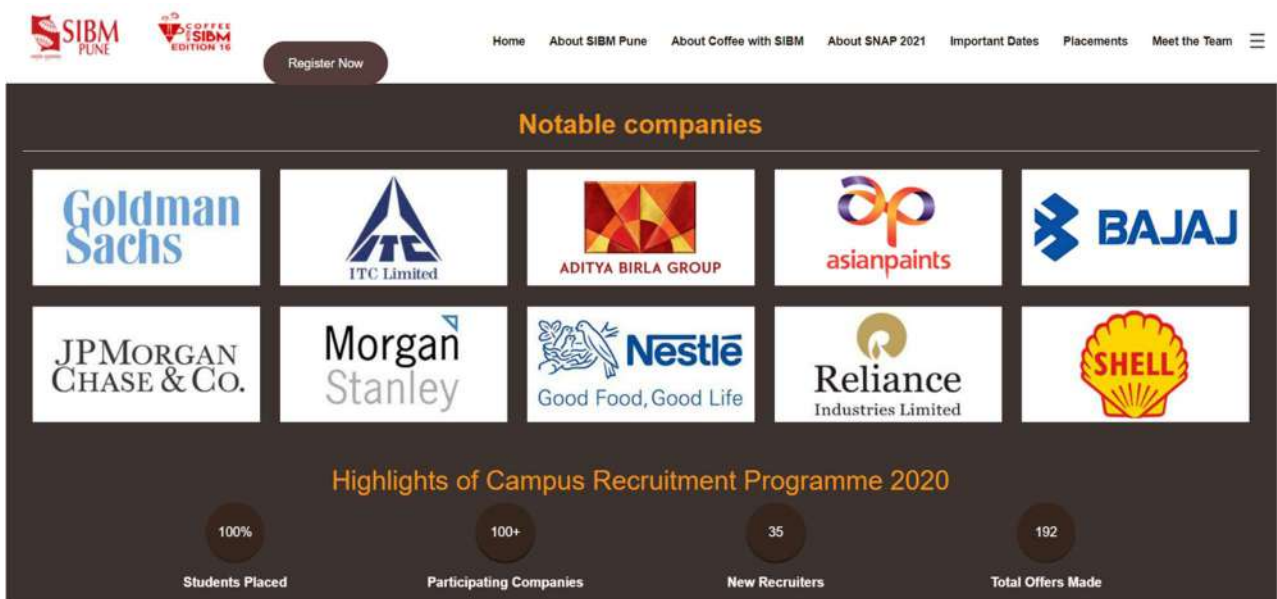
SIBM PUNE

COFFEE with SIBM EDITION 16

Register Now

Home About SIBM Pune About Coffee with SIBM About SNAP 2021 Important Dates Placements Meet the Team

Notable companies

Goldman Sachs

ITC Limited

ADITYA BIRLA GROUP

asianpaints

BAJAJ

JPMORGAN CHASE & CO.

Morgan Stanley

Nestlé Good Food, Good Life

Reliance Industries Limited

SHELL

Highlights of Campus Recruitment Programme 2020

100%
Students Placed

100+
Participating Companies

35
New Recruiters

192
Total Offers Made